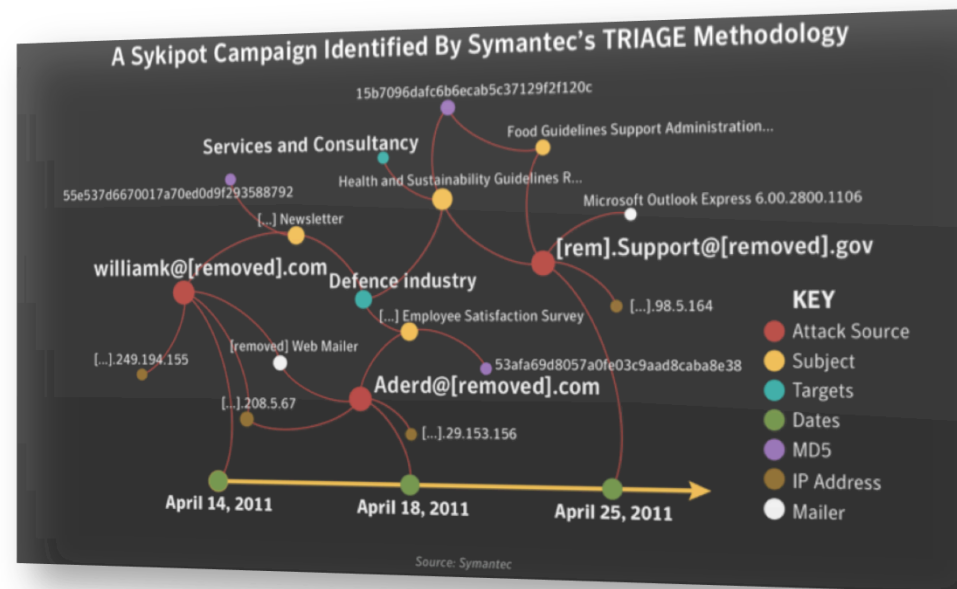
A Sykipot Campaign Identified By Symantec's TRIAGE Methodology

15b7096dafc6b6ecab5c37129f2f120c

Food Guidelines Support Administration...

Services and Consultancy

Health and Sustainability Guidelines R...

55e537d6670017a70ed0d9f293588792

Microsoft Outlook Express 6.00.2800.1106

[...] Newsletter

[rem].Support@[removed].gov

williamk@[removed].com

Defence industry

[...].98.5.164

KEY

[...] Employee Satisfaction Survey

Attack Source

[removed] Web Mailer

Subject

[...].249.194.155

53afa69d8057a0fe03c9aad8caba8e38

Aderd@[removed].com

Targets

[...].208.5.67

Dates

MD5

[...].29.153.156

IP Address

April 14, 2011

April 18, 2011

April 25, 2011

Mailer

Source: Symantec